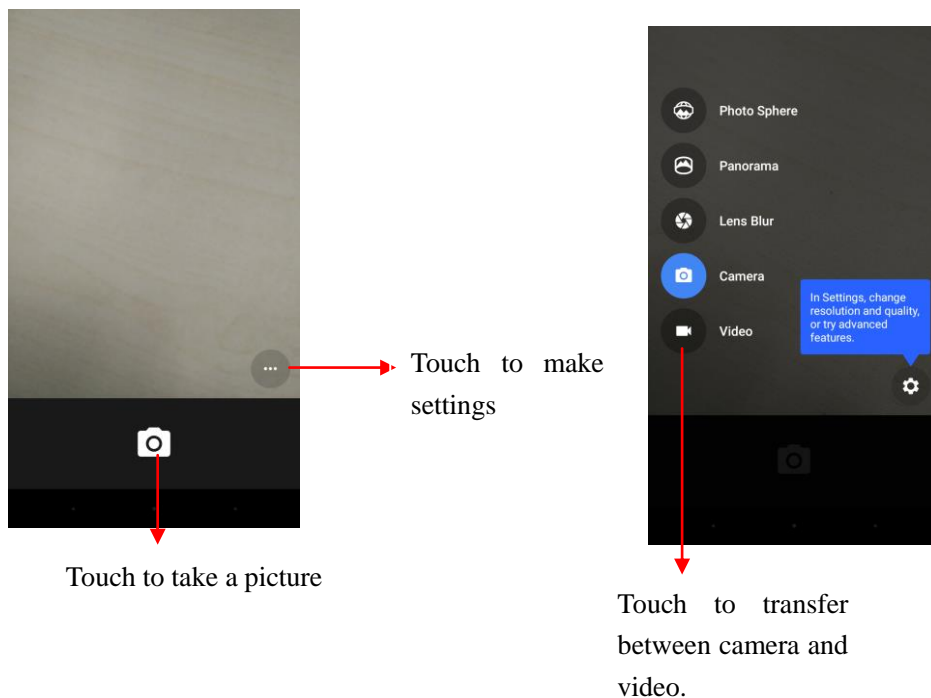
Touch to make settings

Touch to take a picture

Photo Sphere

Panorama

Lens Blur

Camera

Video

In Settings, change resolution and quality, or try advanced features.

Touch to transfer between camera and video.